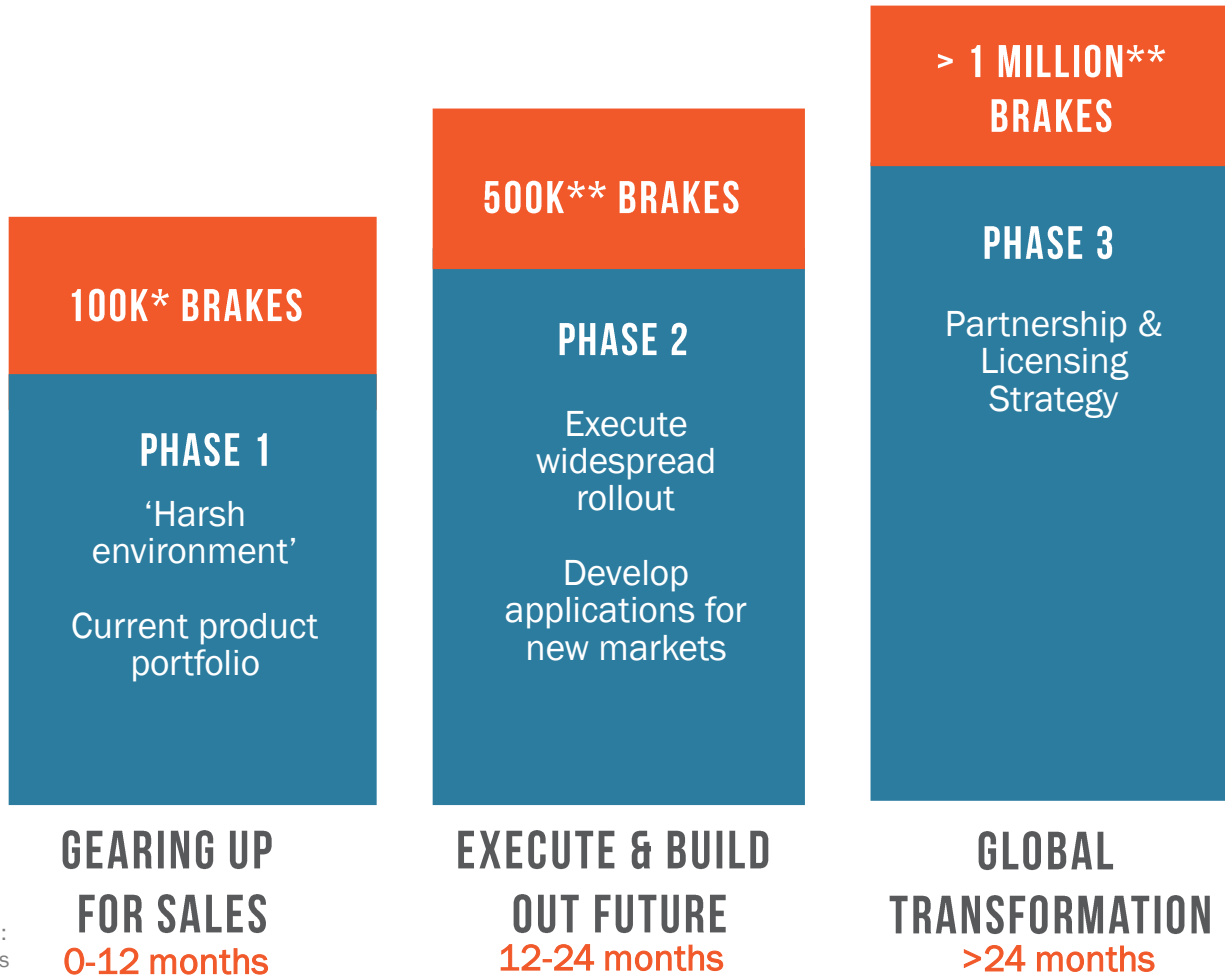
100K* BRAKES

PHASE 1

'Harsh environment'

Current product portfolio

GEARING UP FOR SALES
0-12 months

500K** BRAKES

PHASE 2

Execute widespread rollout

Develop applications for new markets

EXECUTE & BUILD OUT FUTURE
12-24 months

> 1 MILLION** BRAKES

PHASE 3

Partnership & Licensing Strategy

GLOBAL TRANSFORMATION
>24 months